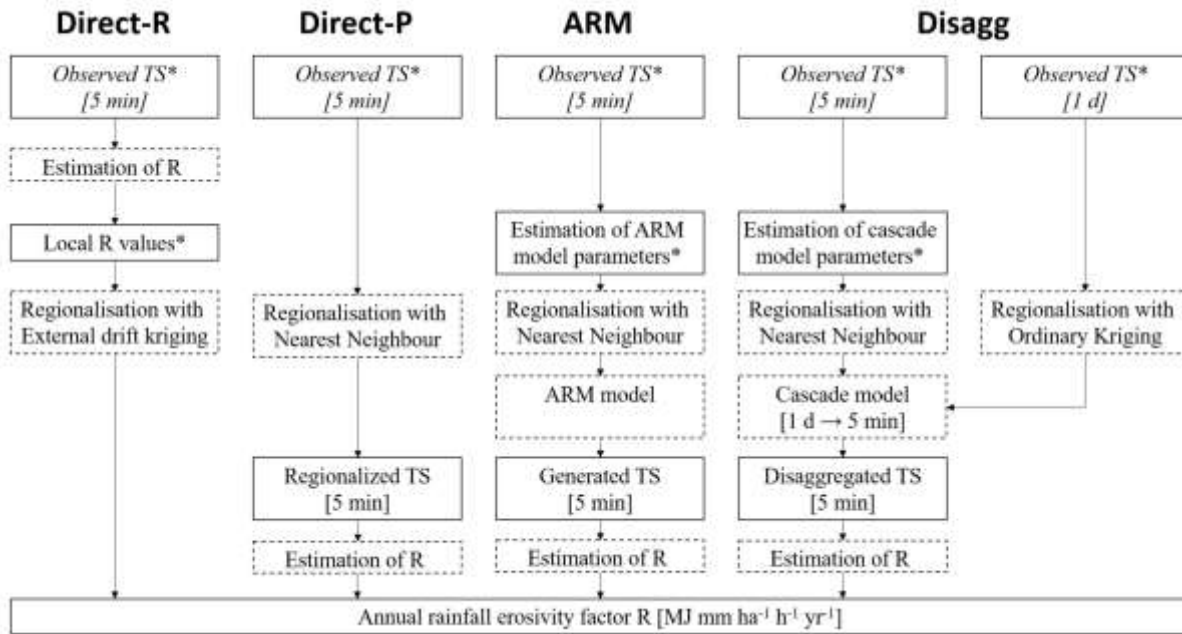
Direct-R

Observed TS*
[5 min]

Estimation of R

Local R values*

Regionalisation with External drift kriging

Direct-P

Observed TS*
[5 min]

Regionalisation with Nearest Neighbour

Regionalized TS
[5 min]

Estimation of R

ARM

Observed TS*
[5 min]

Estimation of ARM model parameters*

Regionalisation with Nearest Neighbour

ARM model

Generated TS
[5 min]

Estimation of R

Disagg

Observed TS*
[5 min]

Estimation of cascade model parameters*

Regionalisation with Nearest Neighbour

Cascade model
[1 d → 5 min]

Disaggregated TS
[5 min]

Estimation of R

Observed TS*
[1 d]

Regionalisation with Ordinary Kriging

Annual rainfall erosivity factor R [MJ mm ha$^{-1}$ h$^{-1}$ yr$^{-1}$]